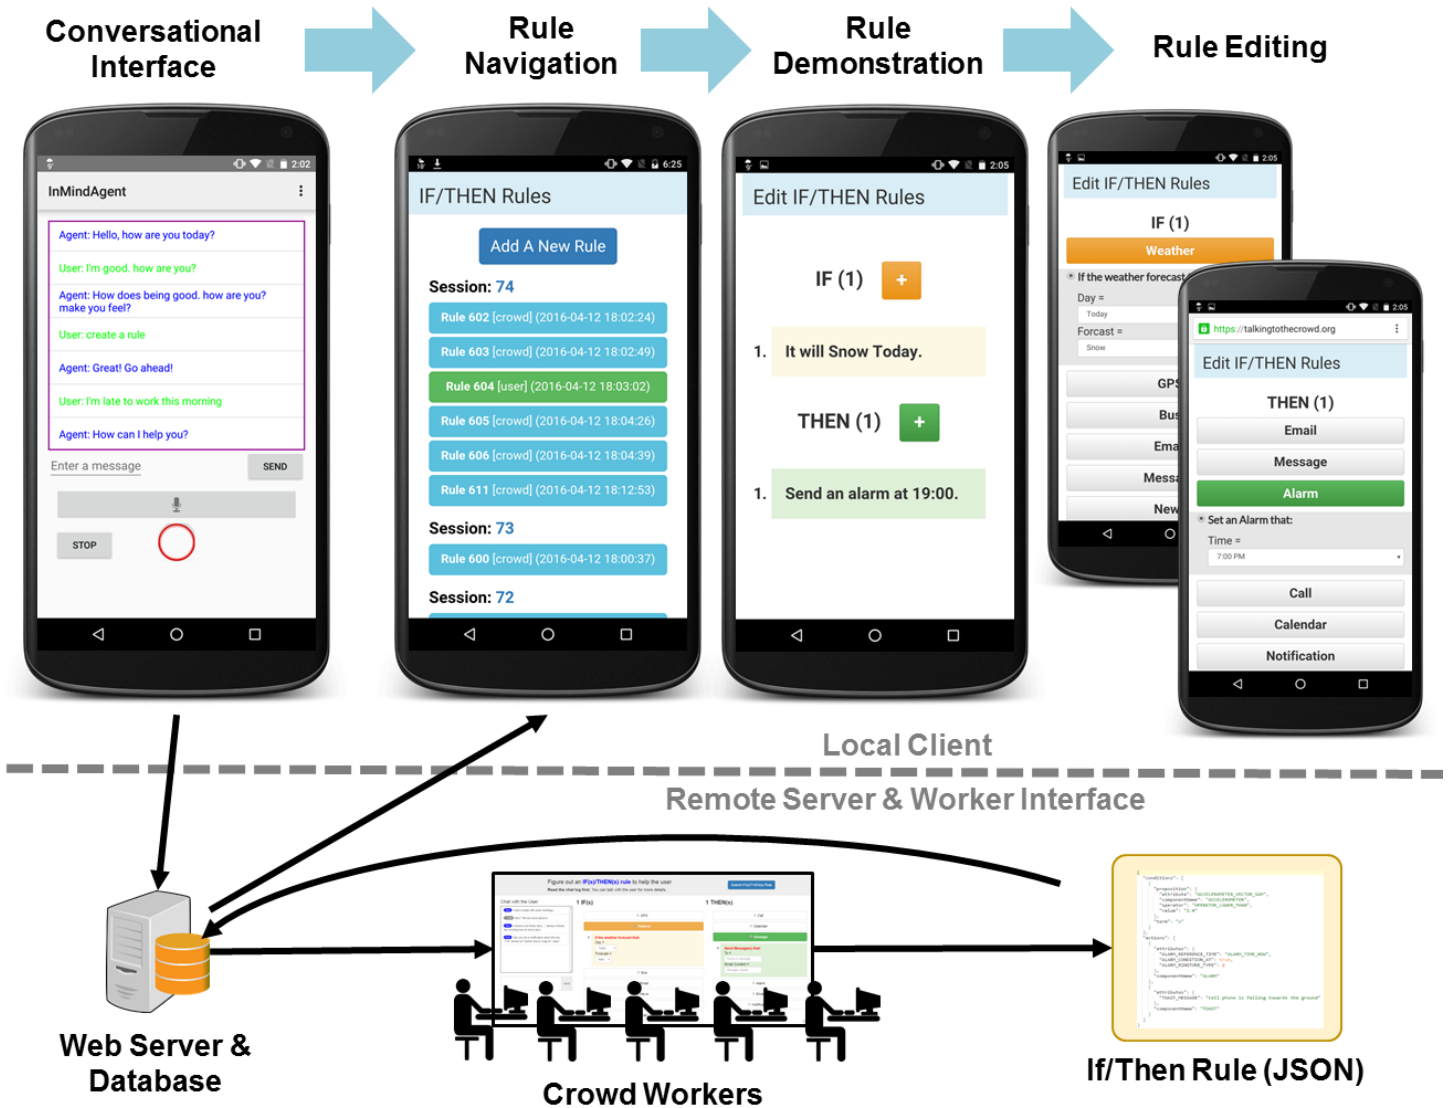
Conversational Interface

Rule Navigation

Rule Demonstration

Rule Editing

2:02

InMindAgent

Agent: Hello, how are you today?

User: I'm good. how are you?

Agent: How does being good. how are you? make you feel?

User: create a rule

Agent: Great! Go ahead!

User: I'm late to work this morning

Agent: How can I help you?

Enter a message

SEND

STOP

6:25

IF/THEN Rules

Add A New Rule

Session: 74

Rule 602 [crowd] (2016-04-12 18:02:24)

Rule 603 [crowd] (2016-04-12 18:02:49)

Rule 604 [user] (2016-04-12 18:03:02)

Rule 605 [crowd] (2016-04-12 18:04:26)

Rule 606 [crowd] (2016-04-12 18:04:39)

Rule 611 [crowd] (2016-04-12 18:12:53)

Session: 73

Rule 600 [crowd] (2016-04-12 18:00:37)

Session: 72

2:05

Edit IF/THEN Rules

IF (1) +

1. It will Snow Today.

THEN (1) +

1. Send an alarm at 19:00.

2:05

Edit IF/THEN Rules

IF (1)

Weather

If the weather forecast

Day =

Today

Forcast =

Snow

GPS

Bus

Ema

Messa

New

2:05

https://talkingtothecrowd.org

Edit IF/THEN Rules

THEN (1)

Email

Message

Alarm

Set an Alarm that:

Time =

7:00 PM

Call

Calendar

Notification

Local Client

Remote Server & Worker Interface

Web Server & Database

Crowd Workers

If/Then Rule (JSON)